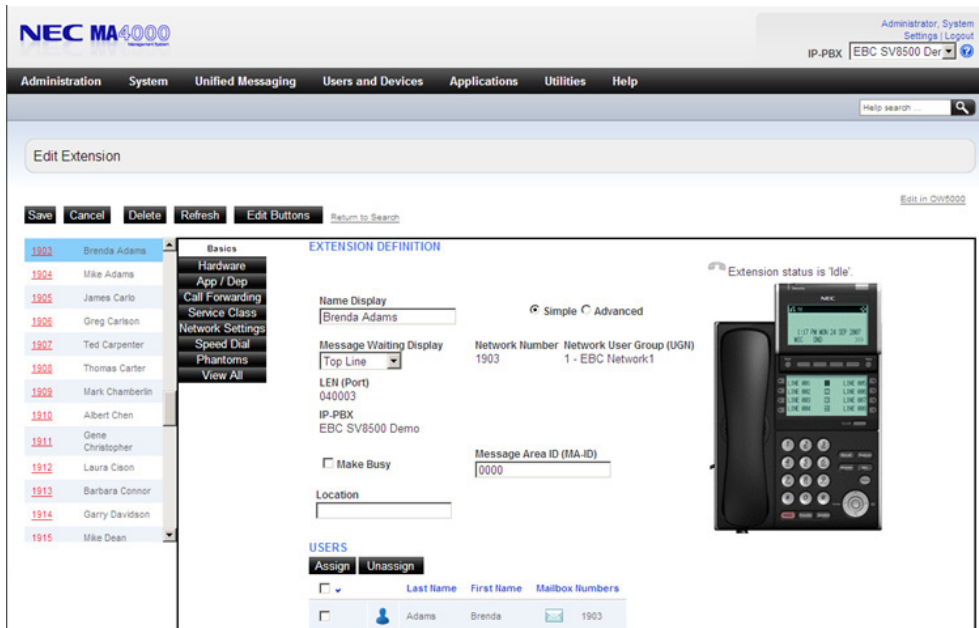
NEC MA4000
Management System

Administrator, System
Settings | Logout
IP-PBX EBC SV8500 Der

Administration System Unified Messaging Users and Devices Applications Utilities Help

Help search ...

Edit Extension

Edit in OW5000

Save Cancel Delete Refresh Edit Buttons Return to Search

| | |
|---|---|
| 1903 | Brenda Adams |
| 1904 | Mike Adams |
| 1905 | James Carlo |
| 1906 | Greg Carlson |
| 1907 | Ted Carpenter |
| 1908 | Thomas Carter |
| 1909 | Mark Chamberlin |
| 1910 | Albert Chen |
| 1911 | Gene Christopher |
| 1912 | Laura Cison |
| 1913 | Barbara Connor |
| 1914 | Garry Davidson |
| 1915 | Mike Dean |

Basics
Hardware
App / Dep
Call Forwarding
Service Class
Network Settings
Speed Dial
Phantoms
View All

EXTENSION DEFINITION

Extension status is 'Idle'.

Name Display
Brenda Adams

Simple Advanced

Message Waiting Display
Top Line

Network Number 1903
Network User Group (UGN) 1 - EBC Network1

LEN (Port)
040003

IP-PBX
EBC SV8500 Demo

Make Busy

Message Area ID (MA-ID)
0000

Location

USERS
Assign Unassign

| | | Last Name | First Name | Mailbox Numbers |
|---|---|---|---|---|
| | | Adams | Brenda | 1903 |